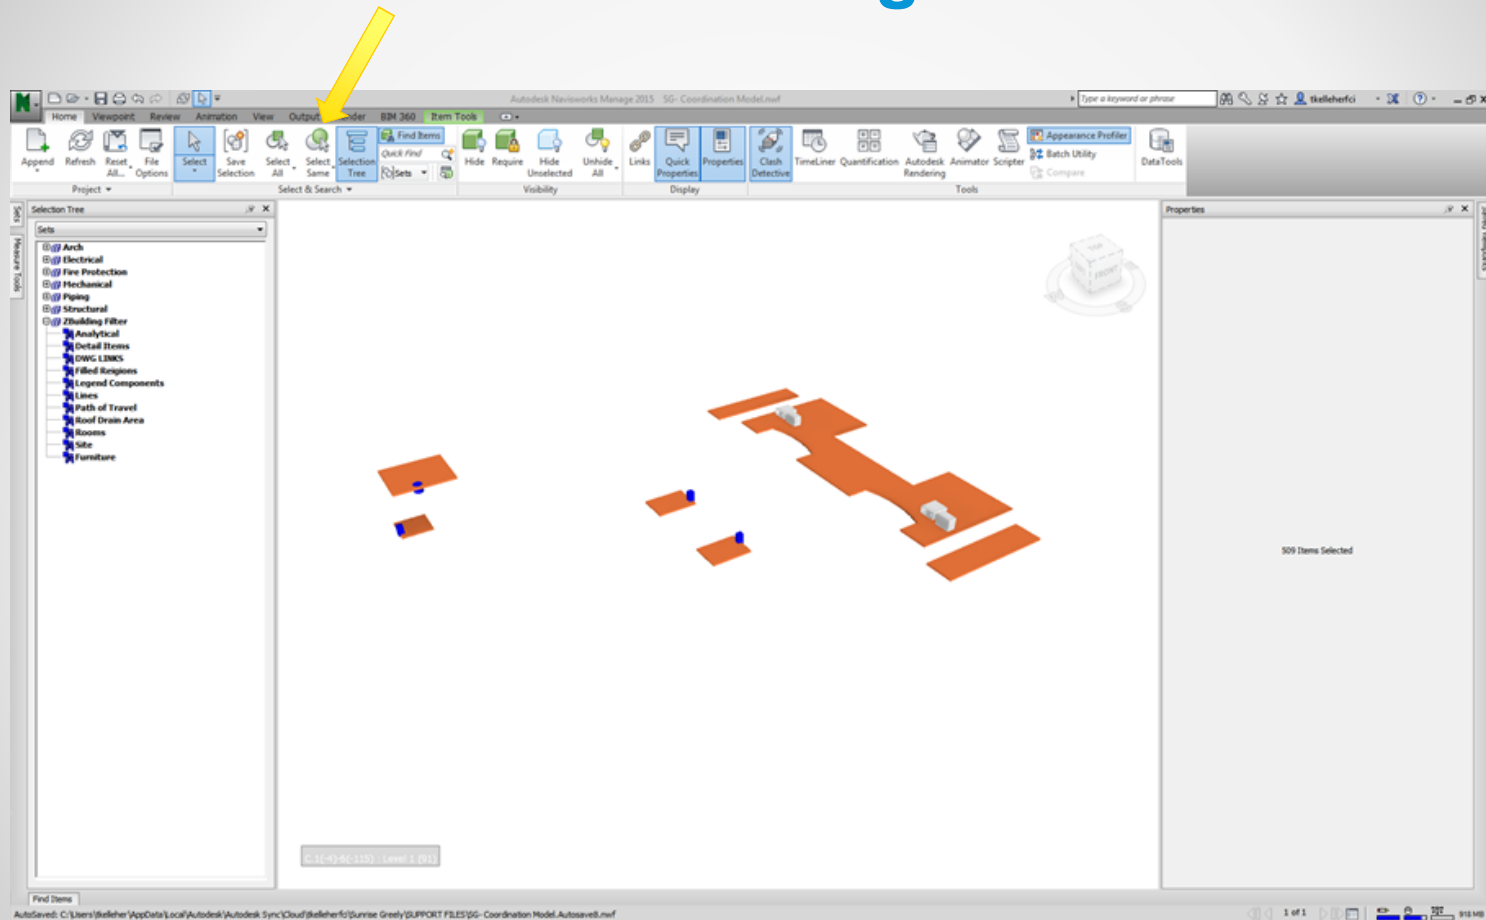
Autodesk Navisworks Manage 2015 SG- Coordination Model.nwf

Type a keyword or phrase

tkelleherfci

Home Viewpoint Review Animation View Output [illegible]nder BIM 360 Item Tools

Append Refresh Reset All... File Options
Project

Select Save Selection Select All Select Same Selection Tree Find Items Quick Find Sets
Select & Search

Hide Require Hide Unselected Unhide All
Visibility

Links Quick Properties Properties
Display

Clash Detective TimeLiner Quantification Autodesk Rendering Animator Scripter Appearance Profiler Batch Utility Compare
Tools

DataTools

Selection Tree

Sets

Arch
Electrical
Fire Protection
Mechanical
Piping
Structural
ZBuilding Filter
Analytical
Detail Items
DWG LINKS
Filled Reigions
Legend Components
Lines
Path of Travel
Roof Drain Area
Rooms
Site
Furniture

Sets

Measure Tools

Properties

509 Items Selected

C.1(-4)-6(-115) : Level 1 (91)

Find Items

AutoSaved: C:\Users\tkelleher\AppData\Local\Autodesk\Autodesk Sync\Cloud\tkelleherfci\Sunrise Greely\SUPPORT FILES\SG- Coordination Model.Autosave8.nwf

1 of 1

918 MB